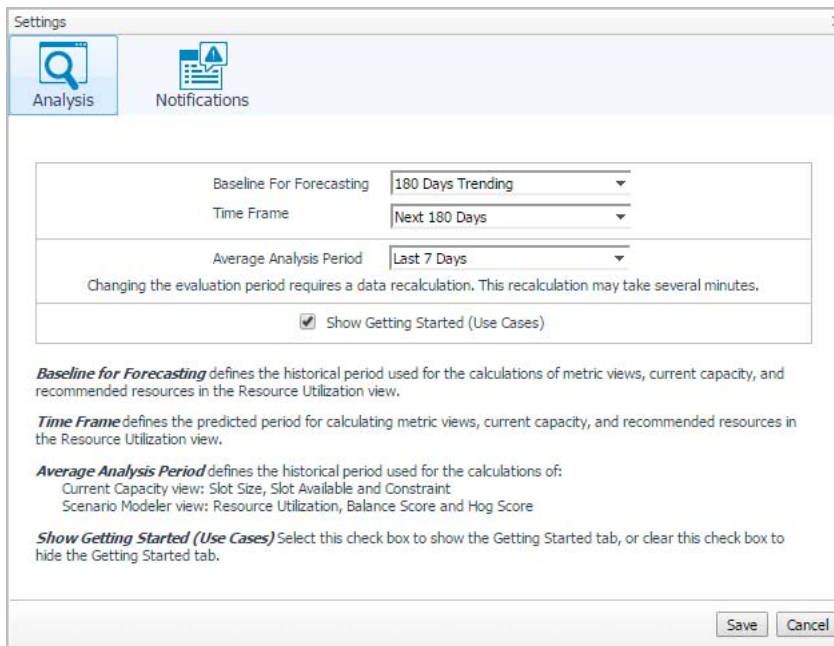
Settings

Analysis

Notifications

Baseline For Forecasting 180 Days Trending

Time Frame Next 180 Days

Average Analysis Period Last 7 Days

Changing the evaluation period requires a data recalculation. This recalculation may take several minutes.

Show Getting Started (Use Cases)

***Baseline for Forecasting*** defines the historical period used for the calculations of metric views, current capacity, and recommended resources in the Resource Utilization view.

***Time Frame*** defines the predicted period for calculating metric views, current capacity, and recommended resources in the Resource Utilization view.

***Average Analysis Period*** defines the historical period used for the calculations of:
Current Capacity view: Slot Size, Slot Available and Constraint
Scenario Modeler view: Resource Utilization, Balance Score and Hog Score

***Show Getting Started (Use Cases)*** Select this check box to show the Getting Started tab, or clear this check box to hide the Getting Started tab.

Save Cancel